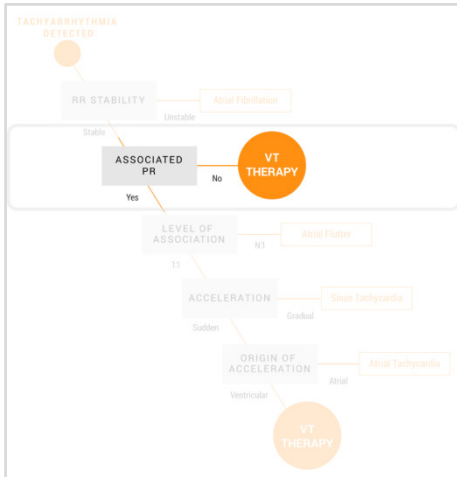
TACHYARRHYTHMIA DETECTED

RR STABILITY

Unstable

Atrial Fibrillation

Stable

ASSOCIATED PR

No

VT THERAPY

Yes

LEVEL OF ASSOCIATION

N:1

Atrial Flutter

1:1

ACCELERATION

Gradual

Sinus Tachycardia

Sudden

ORIGIN OF ACCELERATION

Atrial

Atrial Tachycardia

Ventricular

VT THERAPY